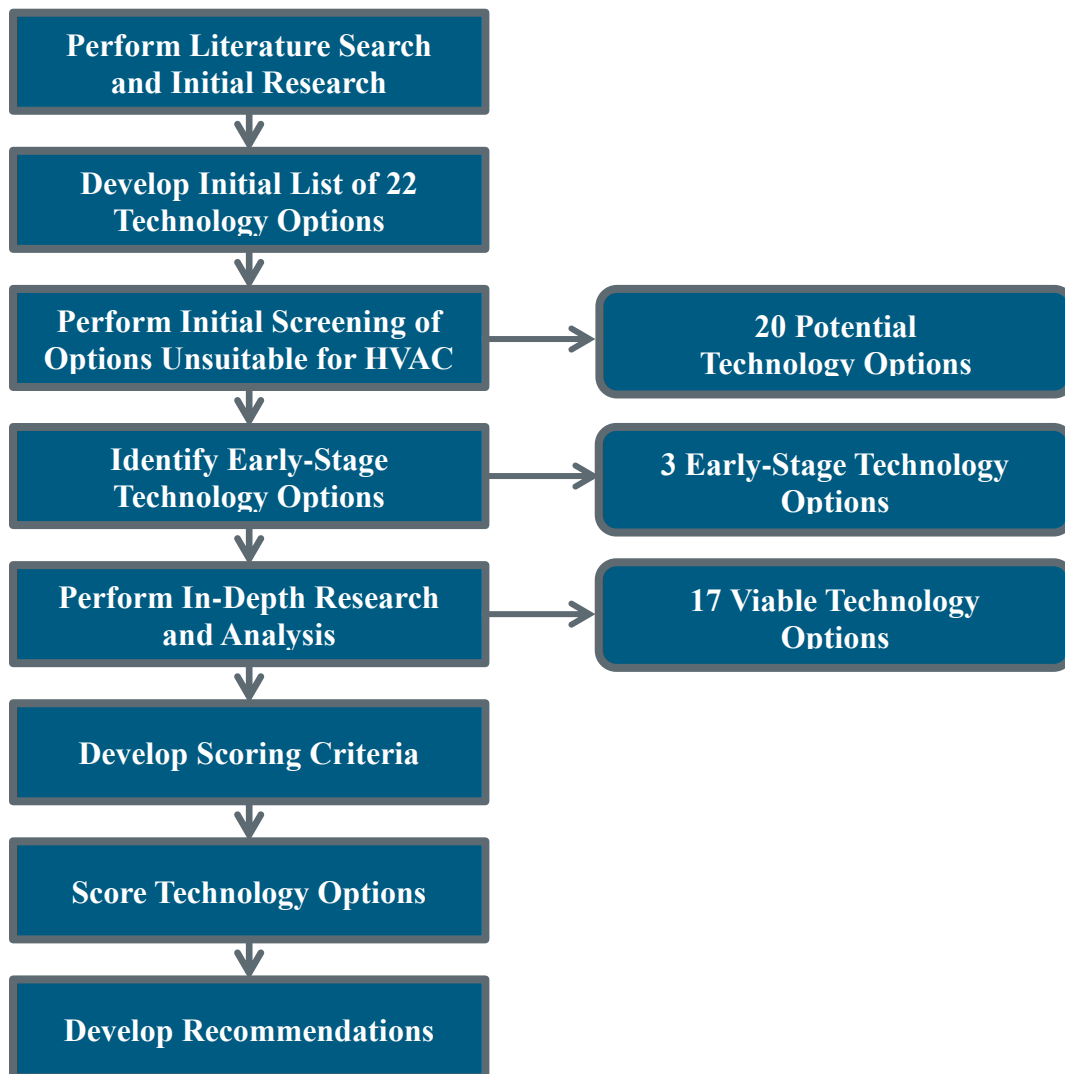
Perform Literature Search and Initial Research

Develop Initial List of 22 Technology Options

Perform Initial Screening of Options Unsuitable for HVAC

20 Potential Technology Options

Identify Early-Stage Technology Options

3 Early-Stage Technology Options

Perform In-Depth Research and Analysis

17 Viable Technology Options

Develop Scoring Criteria

Score Technology Options

Develop Recommendations